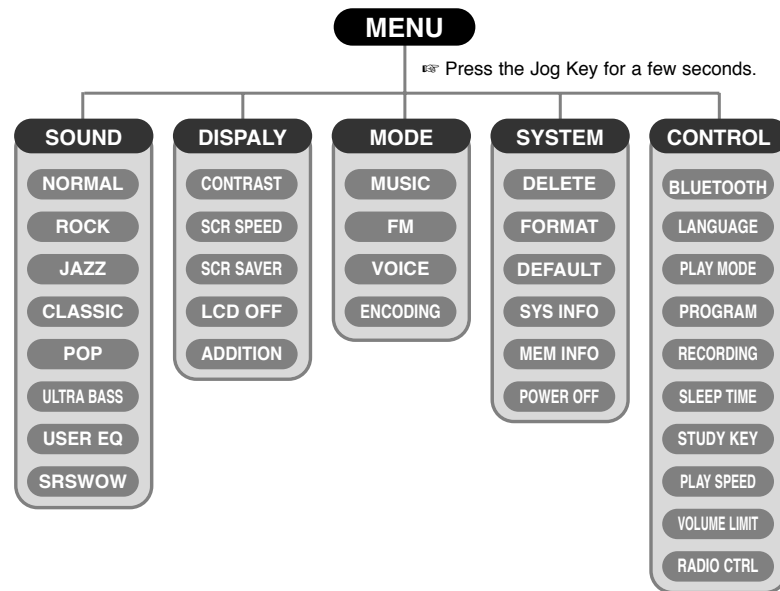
MENU

☞ Press the Jog Key for a few seconds.

SOUND
NORMAL
ROCK
JAZZ
CLASSIC
POP
ULTRA BASS
USER EQ
SRSWOW

DISPALY
CONTRAST
SCR SPEED
SCR SAVER
LCD OFF
ADDITION

MODE
MUSIC
FM
VOICE
ENCODING

SYSTEM
DELETE
FORMAT
DEFAULT
SYS INFO
MEM INFO
POWER OFF

CONTROL
BLUETOOTH
LANGUAGE
PLAY MODE
PROGRAM
RECORDING
SLEEP TIME
STUDY KEY
PLAY SPEED
VOLUME LIMIT
RADIO CTRL